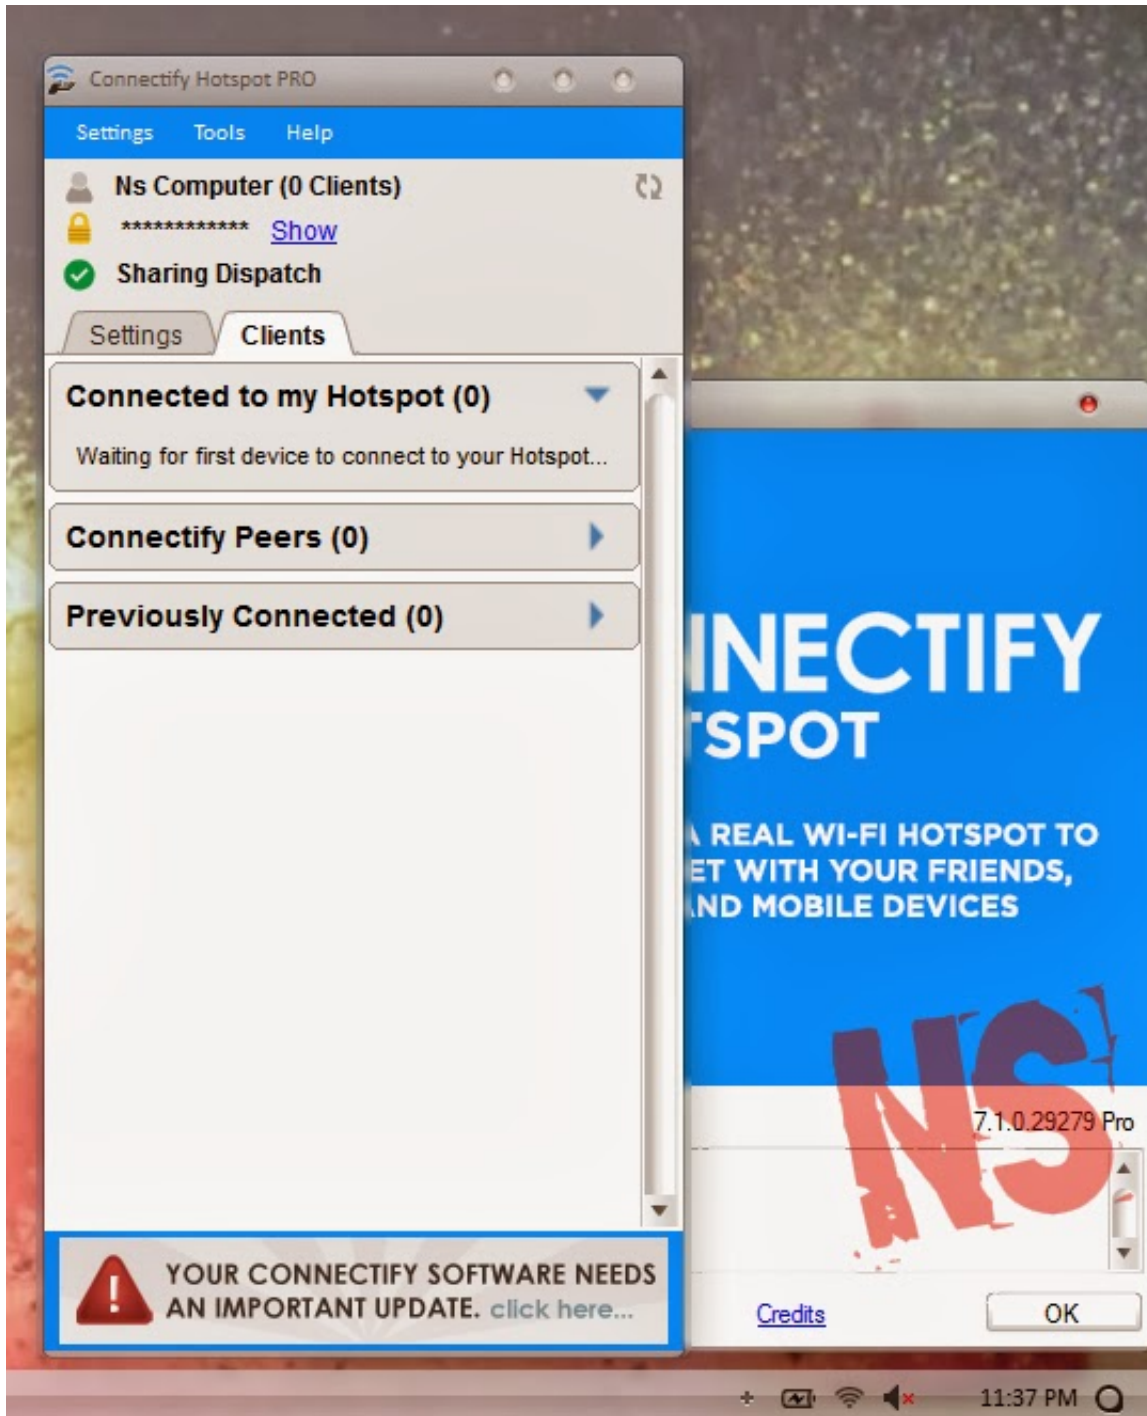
Connectify Hotspot PRO

Settings Tools Help

Ns Computer (0 Clients)

************ Show

Sharing Dispatch

Settings Clients

Connected to my Hotspot (0)

Waiting for first device to connect to your Hotspot...

Connectify Peers (0)

Previously Connected (0)

YOUR CONNECTIFY SOFTWARE NEEDS AN IMPORTANT UPDATE. click here...

NECTIFY
TSPOT

REAL WI-FI HOTSPOT TO
ET WITH YOUR FRIENDS,
ND MOBILE DEVICES

NS

7.1.0.29279 Pro

Credits

OK

11:37 PM